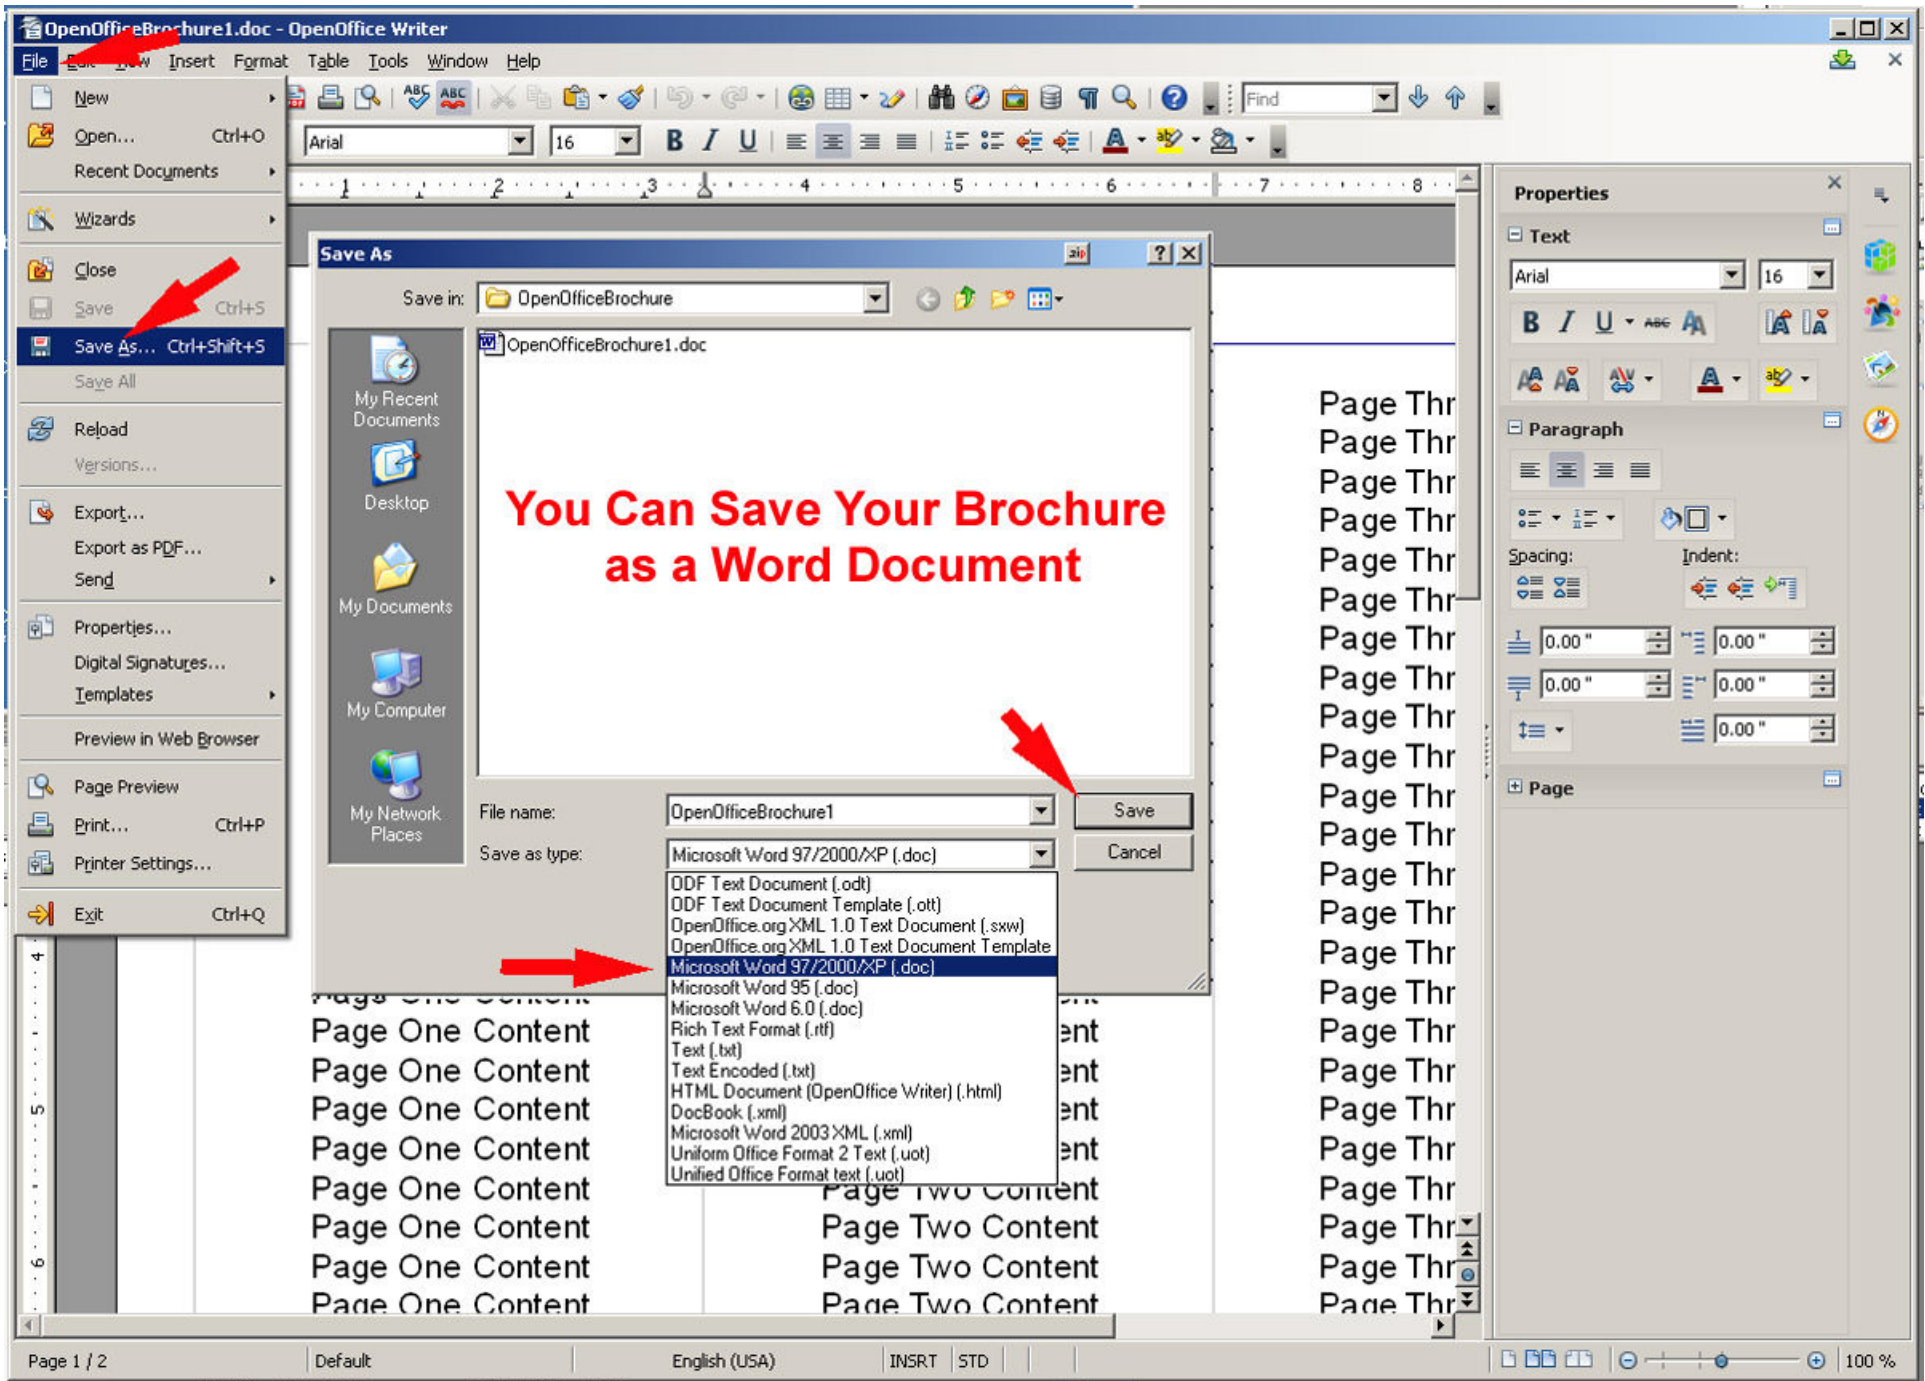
OpenOfficeBrochure1.doc - OpenOffice Writer

File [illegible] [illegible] Insert Format Table Tools Window Help

Find

Arial 16

1 2 3 4 5 6 7 8

New
Open... Ctrl+O
Recent Documents
Wizards
Close
Save Ctrl+S
Save As... Ctrl+Shift+S
Save All
Reload
Versions...
Export...
Export as PDF...
Send
Properties...
Digital Signatures...
Templates
Preview in Web Browser
Page Preview
Print... Ctrl+P
Printer Settings...
Exit Ctrl+Q

Save As

Save in: OpenOfficeBrochure

OpenOfficeBrochure1.doc

My Recent Documents
Desktop
My Documents
My Computer
My Network Places

You Can Save Your Brochure as a Word Document

File name: OpenOfficeBrochure1
Save as type: Microsoft Word 97/2000/XP (.doc)

Save
Cancel

ODF Text Document (.odt)
ODF Text Document Template (.ott)
OpenOffice.org XML 1.0 Text Document (.sxw)
OpenOffice.org XML 1.0 Text Document Template
Microsoft Word 97/2000/XP (.doc)
Microsoft Word 95 (.doc)
Microsoft Word 6.0 (.doc)
Rich Text Format (.rtf)
Text (.txt)
Text Encoded (.txt)
HTML Document (OpenOffice Writer) (.html)
DocBook (.xml)
Microsoft Word 2003 XML (.xml)
Uniform Office Format 2 Text (.uot)
Unified Office Format text (.uot)

Page One Content
Page One Content
Page One Content
Page One Content
Page One Content
Page One Content
Page One Content
Page One Content
Page One Content

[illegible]ent
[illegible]ent
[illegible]ent
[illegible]ent
Page Two Content
Page Two Content
Page Two Content
Page Two Content

Page Thr
Page Thr
Page Thr
Page Thr
Page Thr
Page Thr
Page Thr
Page Thr
Page Thr
Page Thr
Page Thr
Page Thr
Page Thr
Page Thr
Page Thr
Page Thr
Page Thr
Page Thr
Page Thr
Page Thr
Page Thr
Page Thr
Page Thr

Properties
Text
Arial 16
Paragraph
Spacing:
Indent:
0.00 "
0.00 "
0.00 "
0.00 "
0.00 "
Page

Page 1 / 2 Default English (USA) INSRT STD 100 %